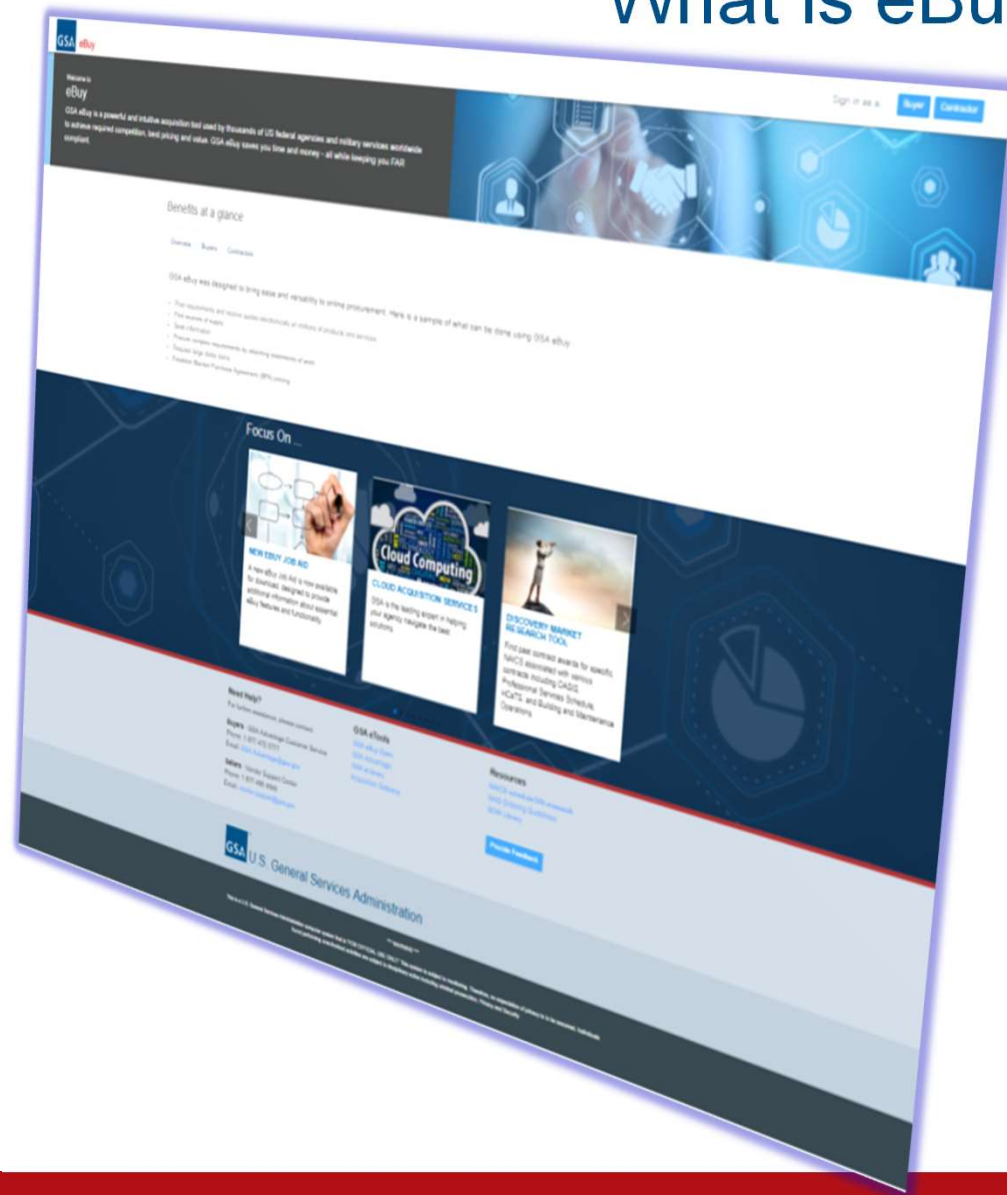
What is eBu

GSA eBuy

Welcome to
eBuy
GSA eBuy is a powerful and intuitive acquisition tool used by thousands of US federal agencies and military services worldwide to achieve required competition, best pricing and value. GSA eBuy saves you time and money - all while keeping you FAR compliant.

Sign in as a: Buyer Contractor

Benefits at a glance

Overview Buyers Contractors

GSA eBuy was designed to bring ease and versatility to online procurement. Here is a sample of what can be done using GSA eBuy

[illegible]

Focus On ...

NEW EBUY JOB AID
A new eBuy Job Aid is now available for download, designed to provide additional information about essential eBuy features and functionality.

Cloud Computing
CLOUD ACQUISITION SERVICES
GSA is the leading expert in helping your agency navigate the best solutions.

DISCOVERY MARKET RESEARCH TOOL
Find past contract awards for specific NAICS associated with various contracts including OASIS, Professional Services Schedule, HCATS, and Building and Maintenance Operations.

Need Help?
For further assistance, please contact:
Buyers - GSA Advantage Customer Service
Phone: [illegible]
Email: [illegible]
Sellers - Vendor Support Center
Phone: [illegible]
Email: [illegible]

GSA eTools
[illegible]

Resources
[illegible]

Provide Feedback

GSA U.S. General Services Administration

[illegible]